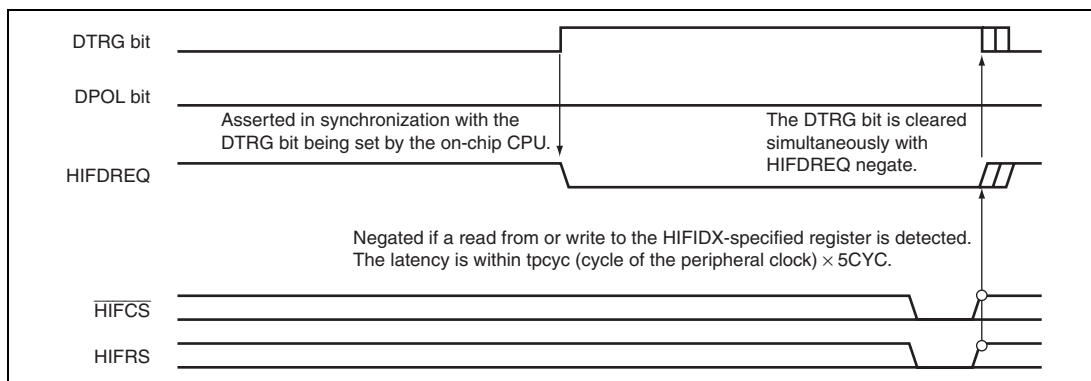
DTRG bit

DPOL bit

Asserted in synchronization with the DTRG bit being set by the on-chip CPU.

The DTRG bit is cleared simultaneously with HIFDREQ negate.

HIFDREQ

Negated if a read from or write to the HIFIDX-specified register is detected. The latency is within tpcyc (cycle of the peripheral clock) $\times$ 5CYC.

$\overline{HIFCS}$

HIFRS